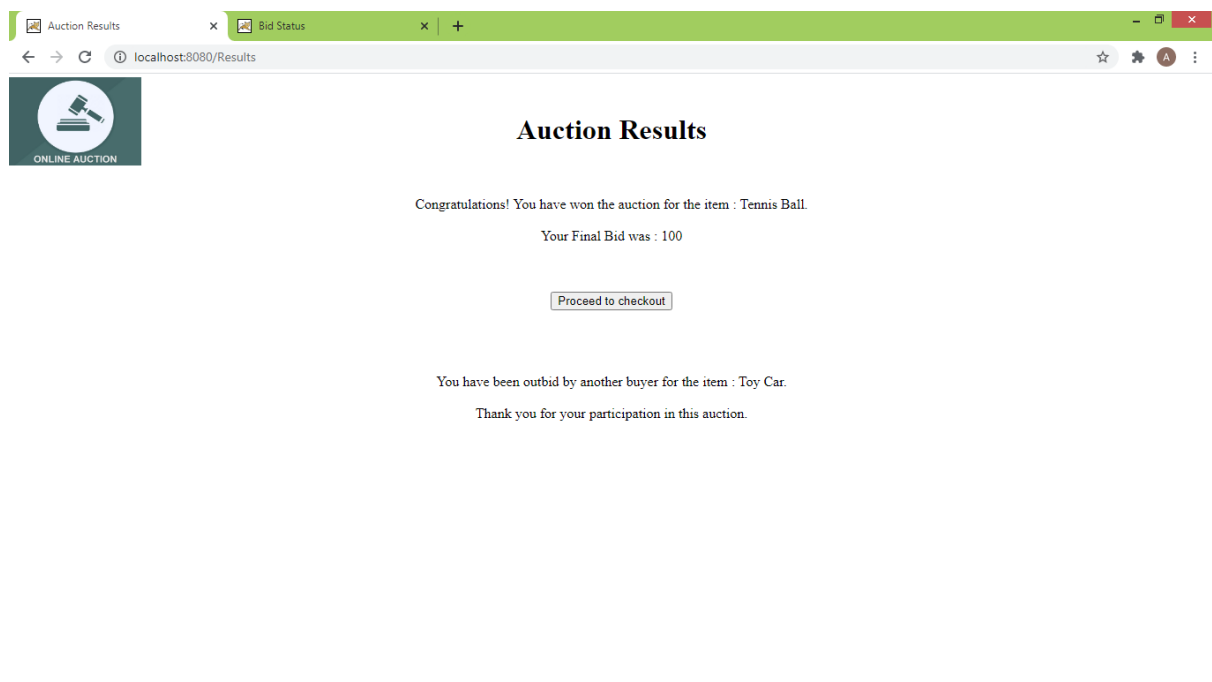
Auction Results
Bid Status
localhost:8080/Results
A

ONLINE AUCTION

Auction Results

Congratulations! You have won the auction for the item : Tennis Ball.

Your Final Bid was : 100

Proceed to checkout

You have been outbid by another buyer for the item : Toy Car.

Thank you for your participation in this auction.